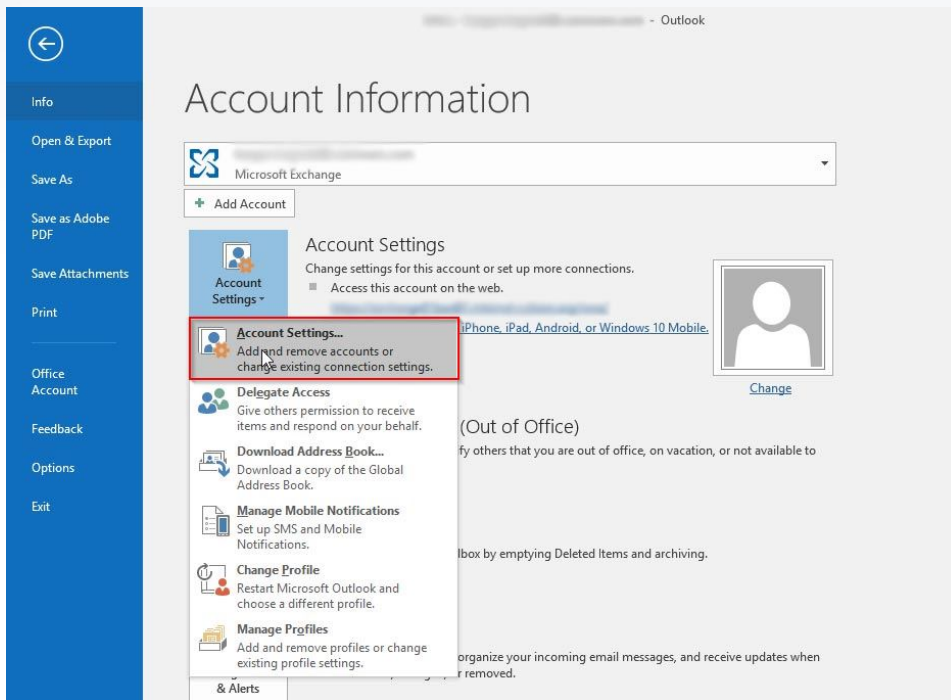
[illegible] - Outlook

Info
Open & Export
Save As
Save as Adobe PDF
Save Attachments
Print
Office Account
Feedback
Options
Exit

Account Information

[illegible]
Microsoft Exchange

Add Account

Account Settings

Account Settings
Change settings for this account or set up more connections.
Access this account on the web.
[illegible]
iPhone, iPad, Android, or Windows 10 Mobile.

Change

Account Settings...
Add and remove accounts or change existing connection settings.

Delegate Access
Give others permission to receive items and respond on your behalf.

Download Address Book...
Download a copy of the Global Address Book.

Manage Mobile Notifications
Set up SMS and Mobile Notifications.

Change Profile
Restart Microsoft Outlook and choose a different profile.

Manage Profiles
Add and remove profiles or change existing profile settings.

(Out of Office)
fy others that you are out of office, on vacation, or not available to

lbox by emptying Deleted Items and archiving.

organize your incoming email messages, and receive updates when r removed.

& Alerts